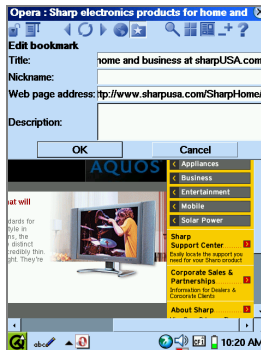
Opera : Sharp electronics products for home and

Edit bookmark

Title: home and business at sharpUSA.com

Nickname:

Web page address: ttp://www.sharpusa.com/SharpHome/

Description:

OK

Cancel

AQUOS

at will

dards for
your
distinct
ght. They're

Appliances

Business

Entertainment

Mobile

Solar Power

Sharp Support Center

Easily locate the support you need for your Sharp product

Corporate Sales & Partnerships

Information for Dealers & Corporate Clients

About Sharp

10:20 AM